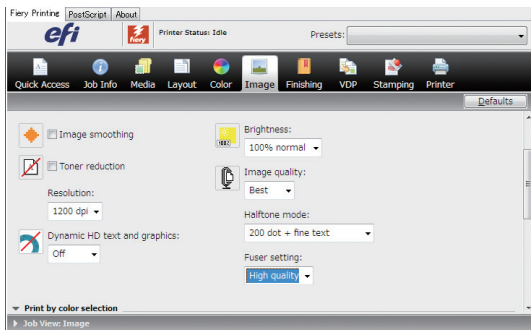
Fiery Printing | PostScript | About

efi

fiery

Printer Status: Idle

Presets:

Quick Access | Job Info | Media | Layout | Color | Image | Finishing | VDP | Stamping | Printer

Defaults

Image smoothing

Toner reduction

Resolution:

1200 dpi

Dynamic HD text and graphics:

Off

Brightness:

100% normal

Image quality:

Best

Halftone mode:

200 dot + fine text

Fuser setting:

High quality

Print by color selection

Job View: Image